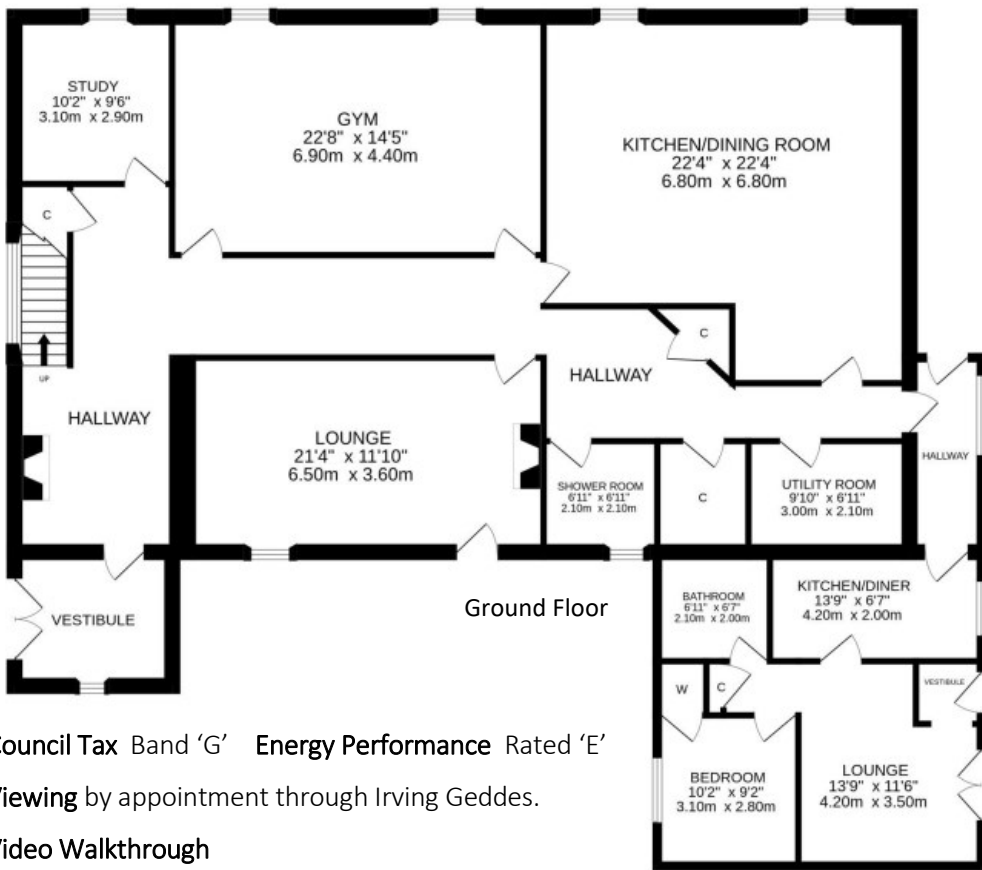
STUDY
10'2" x 9'6"
3.10m x 2.90m

GYM
22'8" x 14'5"
6.90m x 4.40m

KITCHEN/DINING ROOM
22'4" x 22'4"
6.80m x 6.80m

C

C

UP

HALLWAY

HALLWAY

LOUNGE
21'4" x 11'10"
6.50m x 3.60m

SHOWER ROOM
6'11" x 6'11"
2.10m x 2.10m

C

UTILITY ROOM
9'10" x 6'11"
3.00m x 2.10m

HALLWAY

VESTIBULE

Ground Floor

BATHROOM
6'11" x 6'7"
2.10m x 2.00m

KITCHEN/DINER
13'9" x 6'7"
4.20m x 2.00m

W

C

VESTIBULE

BEDROOM
10'2" x 9'2"
3.10m x 2.80m

LOUNGE
13'9" x 11'6"
4.20m x 3.50m

ouncil Tax Band 'G' Energy Performance Rated 'E'

iewing by appointment through Irving Geddes.

ideo Walkthrough